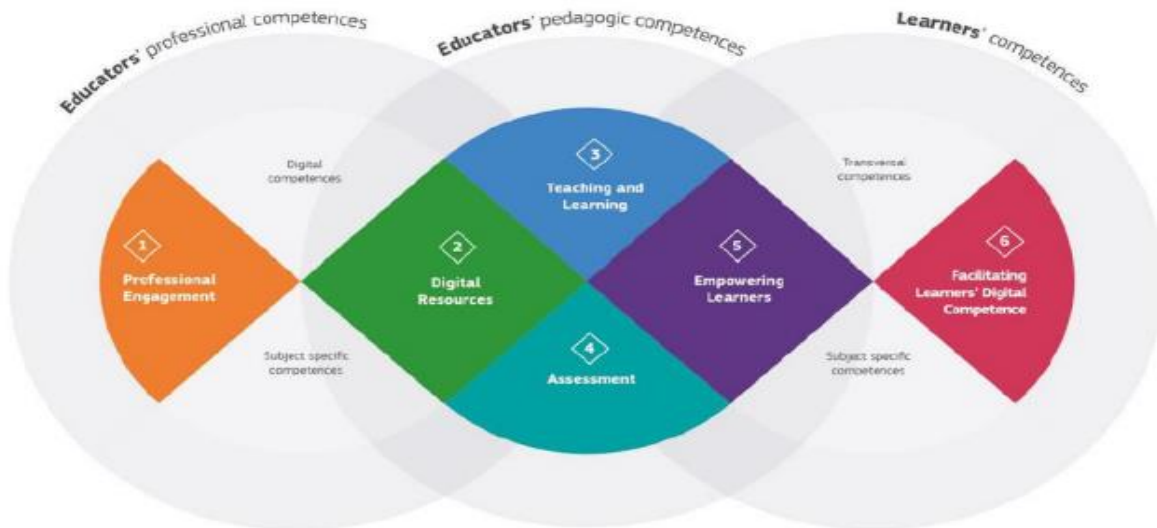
Educators' professional competences

Educators' pedagogic competences

Learners' competences

Digital competences

Subject specific competences

1
Professional Engagement

2
Digital Resources

3
Teaching and Learning

4
Assessment

5
Empowering Learners

Transversal competences

Subject specific competences

6
Facilitating Learners' Digital Competence